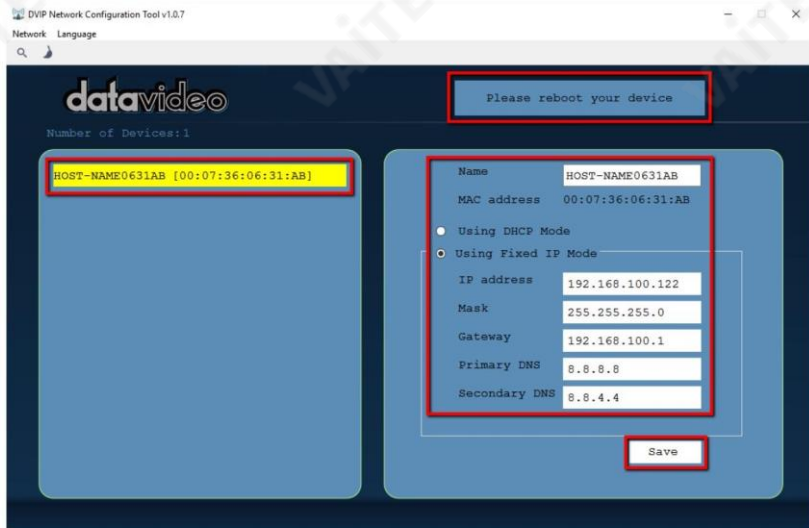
DVIP Network Configuration Tool v1.0.7

Network Language

datavideo

Please reboot your device

Number of Devices:1

HOST-NAME0631AB [00:07:36:06:31:AB]

Name HOST-NAME0631AB

MAC address 00:07:36:06:31:AB

Using DHCP Mode

Using Fixed IP Mode

IP address 192.168.100.122

Mask 255.255.255.0

Gateway 192.168.100.1

Primary DNS 8.8.8.8

Secondary DNS 8.8.4.4

Save